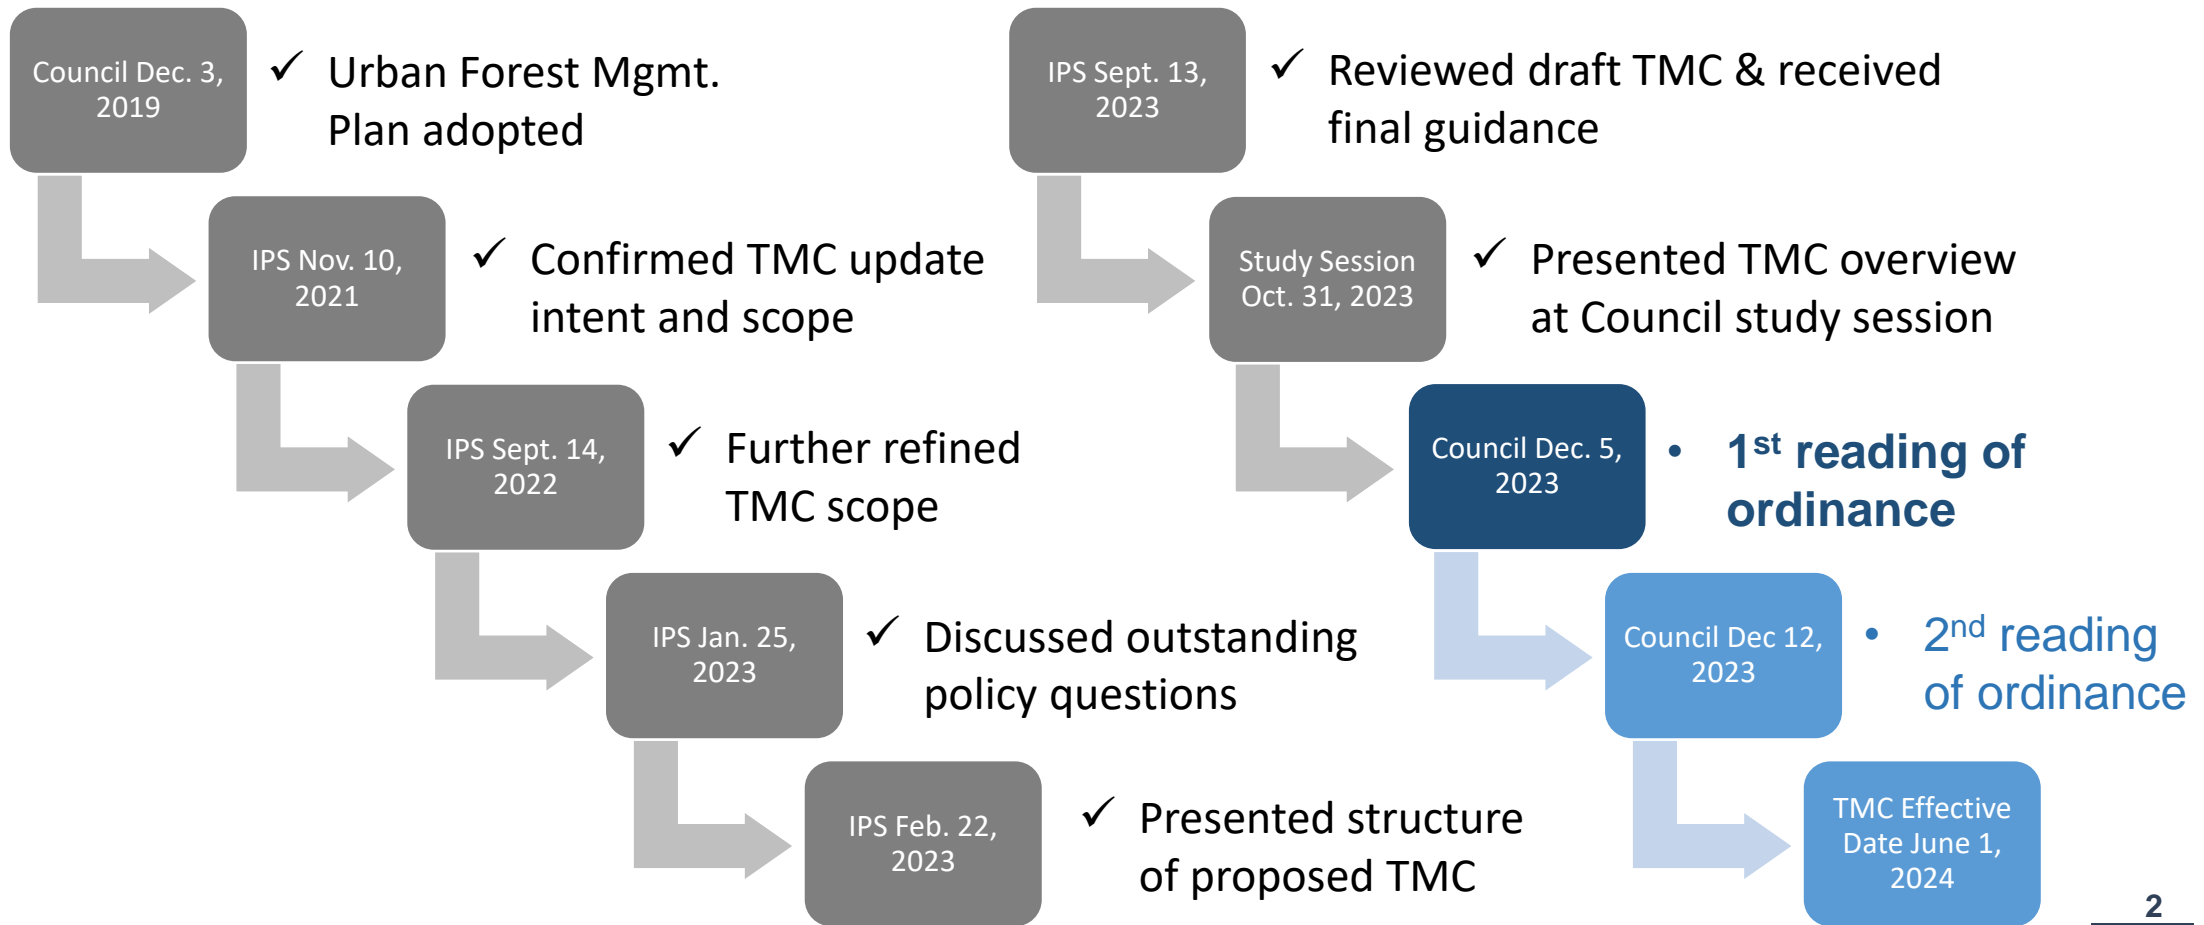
Council Dec. 3, 2019

✓ Urban Forest Mgmt. Plan adopted

IPS Nov. 10, 2021

✓ Confirmed TMC update intent and scope

IPS Sept. 14, 2022

✓ Further refined TMC scope

IPS Jan. 25, 2023

✓ Discussed outstanding policy questions

IPS Feb. 22, 2023

✓ Presented structure of proposed TMC

IPS Sept. 13, 2023

✓ Reviewed draft TMC & received final guidance

Study Session Oct. 31, 2023

✓ Presented TMC overview at Council study session

Council Dec. 5, 2023

• $1^{st}$ reading of ordinance

Council Dec 12, 2023

• $2^{nd}$ reading of ordinance

TMC Effective Date June 1, 2024

2